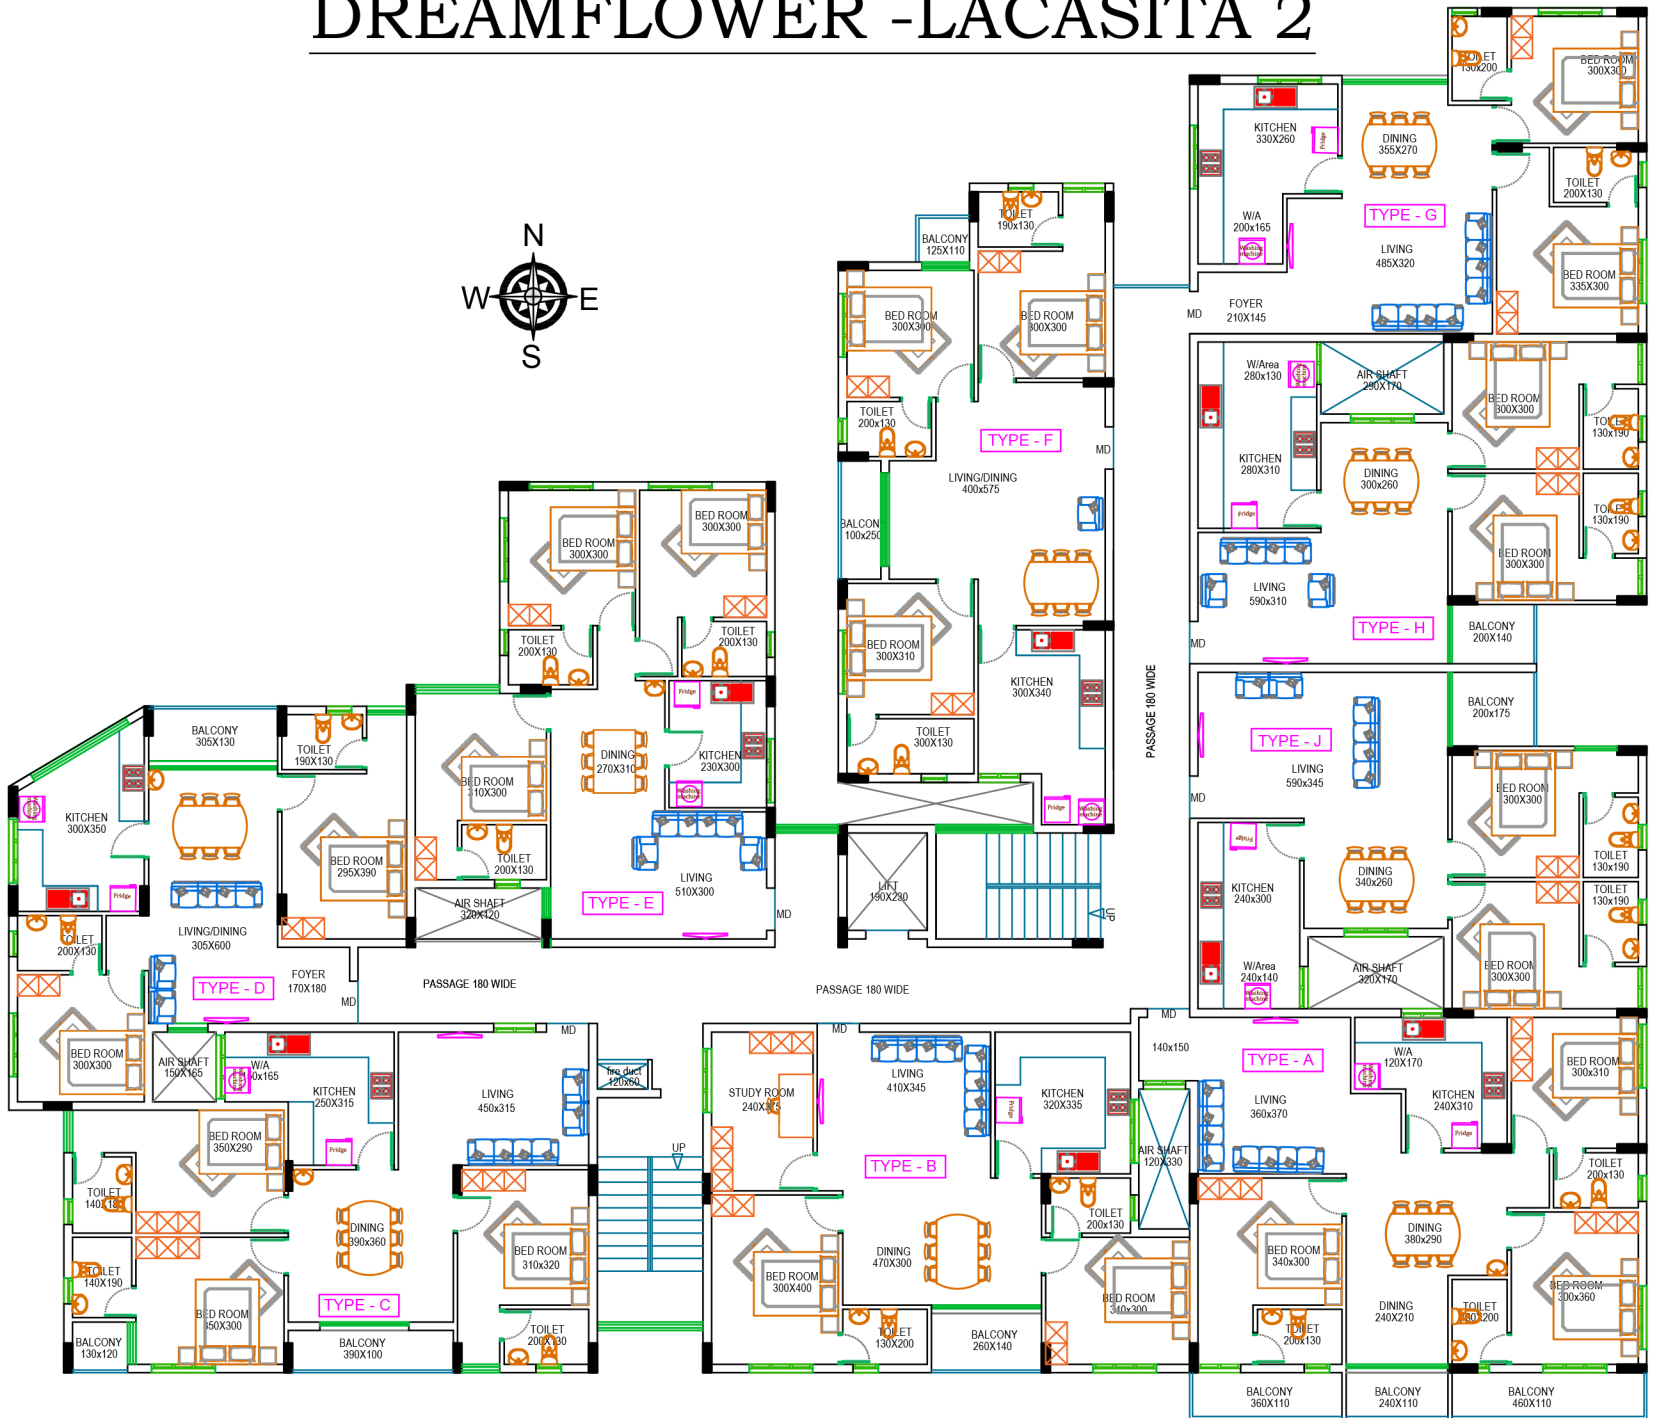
DREAMFLOWER -LACASITA 2

N
W
E
S

TOILET 130x200
BED ROOM 300X300
KITCHEN 330X260
Fridge
DINING 355X270
TOILET 200X130
W/A 200x165
Washing machine
TYPE - G
LIVING 485X320
BED ROOM 335X300
MD
FOYER 210X145

BALCONY 125X110
TOILET 190X130
BED ROOM 300X300
BED ROOM 300X300
TOILET 200X130
TYPE - F
MD
LIVING/DINING 400x575
BALCONY 100x250
BED ROOM 300X310
KITCHEN 300X340
TOILET 300X130
Fridge
Washing machine

W/Area 280x130
AIR SHAFT 290X170
BED ROOM 300X300
TOILET 130x190
KITCHEN 280X310
DINING 300x260
TOILET 130x190
Fridge
BED ROOM 300X300
LIVING 590x310
TYPE - H
BALCONY 200X140
MD

PASSAGE 180 WIDE

BED ROOM 300X300
BED ROOM 300X300
TOILET 200X130
TOILET 200X130
Fridge
BED ROOM 310X300
DINING 270X310
KITCHEN 230X300
Washing machine
TOILET 200X130
LIVING 510X300
AIR SHAFT 320X120
TYPE - E
MD

BALCONY 305X130
TOILET 190X130
KITCHEN 300X350
BED ROOM 295X390
Fridge
TOILET 200X130
LIVING/DINING 305X600
TYPE - D
FOYER 170X180
MD
PASSAGE 180 WIDE
LIFT 190X230
UP
PASSAGE 180 WIDE

BALCONY 200x175
TYPE - J
LIVING 590x345
MD
BED ROOM 300X300
Fridge
TOILET 130x190
DINING 340x260
KITCHEN 240X300
TOILET 130x190
W/Area 240x140
Washing machine
AIR SHAFT 320X170
BED ROOM 300X300

BED ROOM 300X300
AIR SHAFT 150X165
W/A 140x165
MD
KITCHEN 250X315
LIVING 450x315
BED ROOM 350X290
Fridge
TOILET 140X190
DINING 390x360
TOILET 140X190
BED ROOM 350X300
BED ROOM 310X320
TYPE - C
BALCONY 130x120
BALCONY 390X100
TOILET 200X130
fire duct 120x60
UP

MD
STUDY ROOM 240X375
LIVING 410X345
KITCHEN 320X335
Fridge
TYPE - B
BED ROOM 300X400
DINING 470X300
TOILET 200X130
BED ROOM 340x300
TOILET 130X200
BALCONY 260X140

MD
140x150
TYPE - A
W/A 120X170
BED ROOM 300x310
AIR SHAFT 120X330
LIVING 360x370
KITCHEN 240X310
Fridge
TOILET 200X130
BED ROOM 340x300
DINING 380x290
DINING 240X210
TOILET 200X130
TOILET 130X200
BED ROOM 300x360
BALCONY 360X110
BALCONY 240X110
BALCONY 460X110